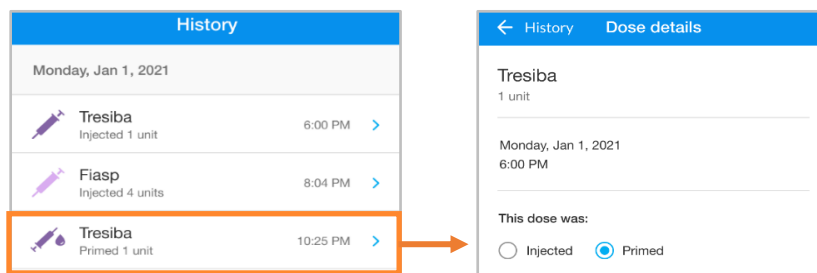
History

Monday, Jan 1, 2021

Tresiba
Injected 1 unit
6:00 PM

Fiasp
Injected 4 units
8:04 PM

Tresiba
Primed 1 unit
10:25 PM

History Dose details

Tresiba
1 unit

Monday, Jan 1, 2021
6:00 PM

This dose was:

Injected
Primed